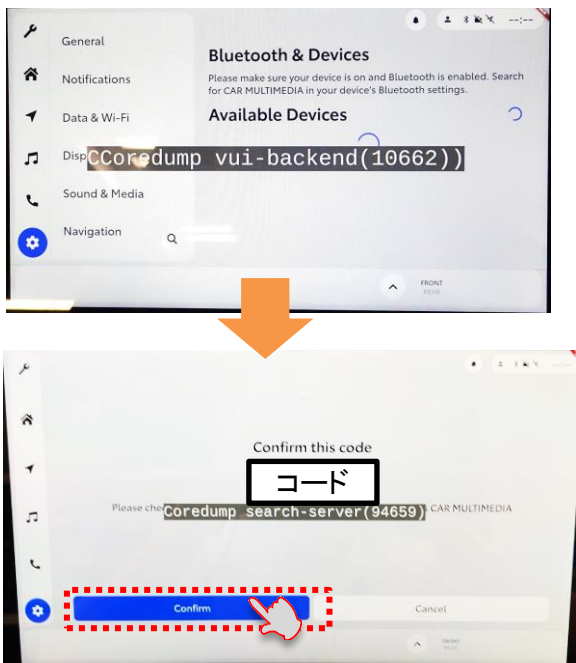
General

Notifications

Data & Wi-Fi

Disp CCoredump vui-backend(10662))

Sound & Media

Navigation

Bluetooth & Devices

Please make sure your device is on and Bluetooth is enabled. Search for CAR MULTIMEDIA in your device's Bluetooth settings.

Available Devices

--:--

FRONT
REAR

Confirm this code

コード

Please che Coredump search-server(94659) CAR MULTIMEDIA

Confirm

Cancel

FRONT
REAR